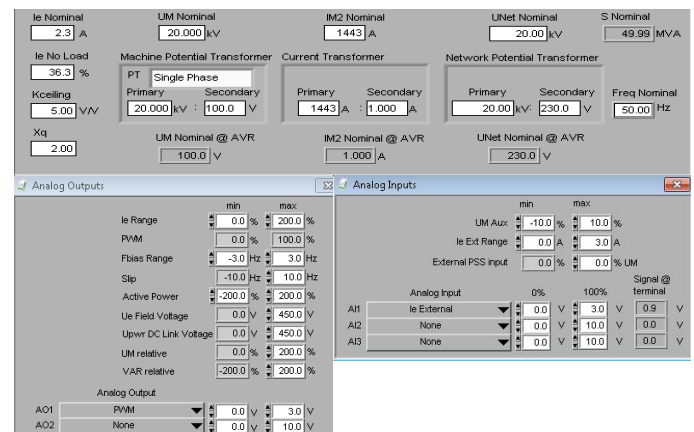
Ie Nominal
2.3 A

UM Nominal
20.000 kV

IM2 Nominal
1443 A

UNet Nominal
20.00 kV

S Nominal
49.99 MVA

Ie No Load
36.3 %

Kceiling
5.00 V/V

Xq
2.00

Machine Potential Transformer
PT Single Phase
Primary 20.000 kV : Secondary 100.0 V

Current Transformer
Primary 1443 A : Secondary 1.000 A

Network Potential Transformer
Primary 20.00 kV : Secondary 230.0 V

Freq Nominal
50.00 Hz

UM Nominal @ AVR
100.0 V

IM2 Nominal @ AVR
1.000 A

UNet Nominal @ AVR
230.0 V

Analog Outputs

| | min | max |
|---|---|---|
| Ie Range | 0.0 % | 200.0 % |
| PWM | 0.0 % | 100.0 % |
| Fbias Range | -3.0 Hz | 3.0 Hz |
| Slip | -10.0 Hz | 10.0 Hz |
| Active Power | -200.0 % | 200.0 % |
| Ue Field Voltage | 0.0 V | 450.0 V |
| Upwr DC Link Voltage | 0.0 V | 450.0 V |
| UM relative | 0.0 % | 200.0 % |
| VAR relative | -200.0 % | 200.0 % |

Analog Output

| | | | |
|---|---|---|---|
| AO1 | PWM | 0.0 V | 3.0 V |
| AO2 | None | 0.0 V | 10.0 V |

Analog Inputs

| | min | max |
|---|---|---|
| UM Aux | -10.0 % | 10.0 % |
| Ie Ext Range | 0.0 A | 3.0 A |
| External PSS input | 0.0 % | 0.0 % UM |

| | Analog Input | 0% | 100% | Signal @ terminal |
|---|---|---|---|---|
| AI1 | Ie External | 0.0 V | 3.0 V | 0.9 V |
| AI2 | None | 0.0 V | 10.0 V | 0.0 V |
| AI3 | None | 0.0 V | 10.0 V | 0.0 V |